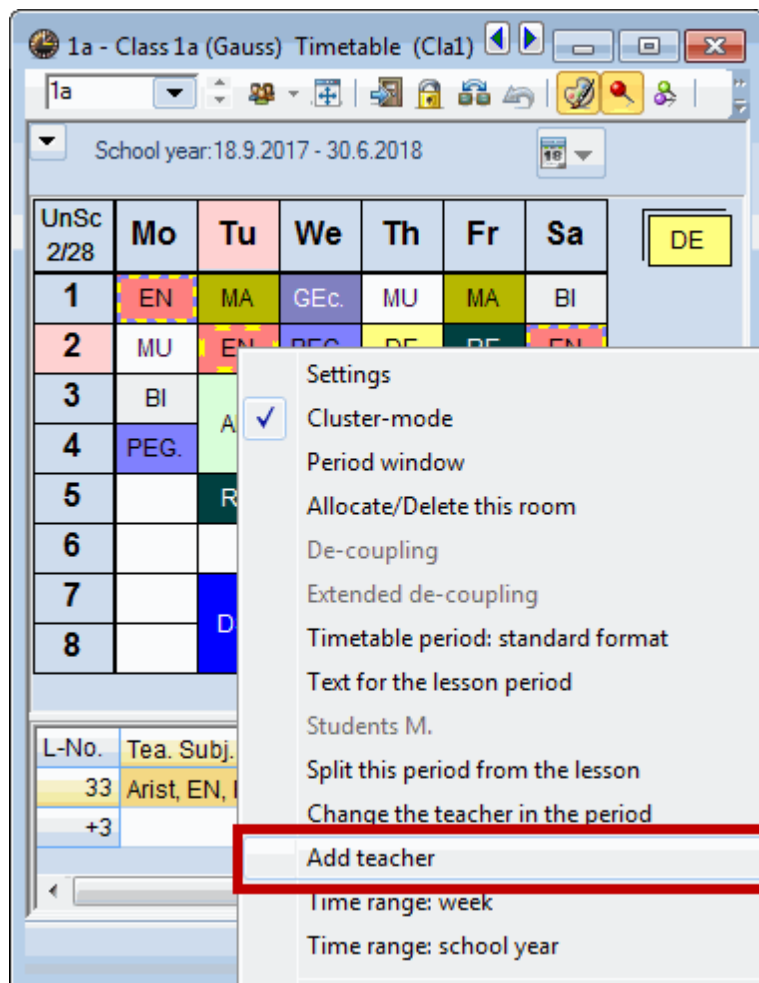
1a - Class 1a (Gauss) Timetable (Cla1)

1a

School year:18.9.2017 - 30.6.2018

| UnSc 2/28 | Mo | Tu | We | Th | Fr | Sa |
|---|---|---|---|---|---|---|
| 1 | EN | MA | GEc. | MU | MA | BI |
| 2 | MU | EN | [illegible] | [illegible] | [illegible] | EN |
| 3 | BI | A | | | | |
| 4 | PEG. | | | | | |
| 5 | | R | | | | |
| 6 | | | | | | |
| 7 | | D | | | | |
| 8 | | | | | | |

DE

| L-No. | Tea. Subj. |
|---|---|
| 33 | Arist, EN, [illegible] |
| +3 | |

Settings
Cluster-mode
Period window
Allocate/Delete this room
De-coupling
Extended de-coupling
Timetable period: standard format
Text for the lesson period
Students M.
Split this period from the lesson
Change the teacher in the period
Add teacher
Time range: week
Time range: school year